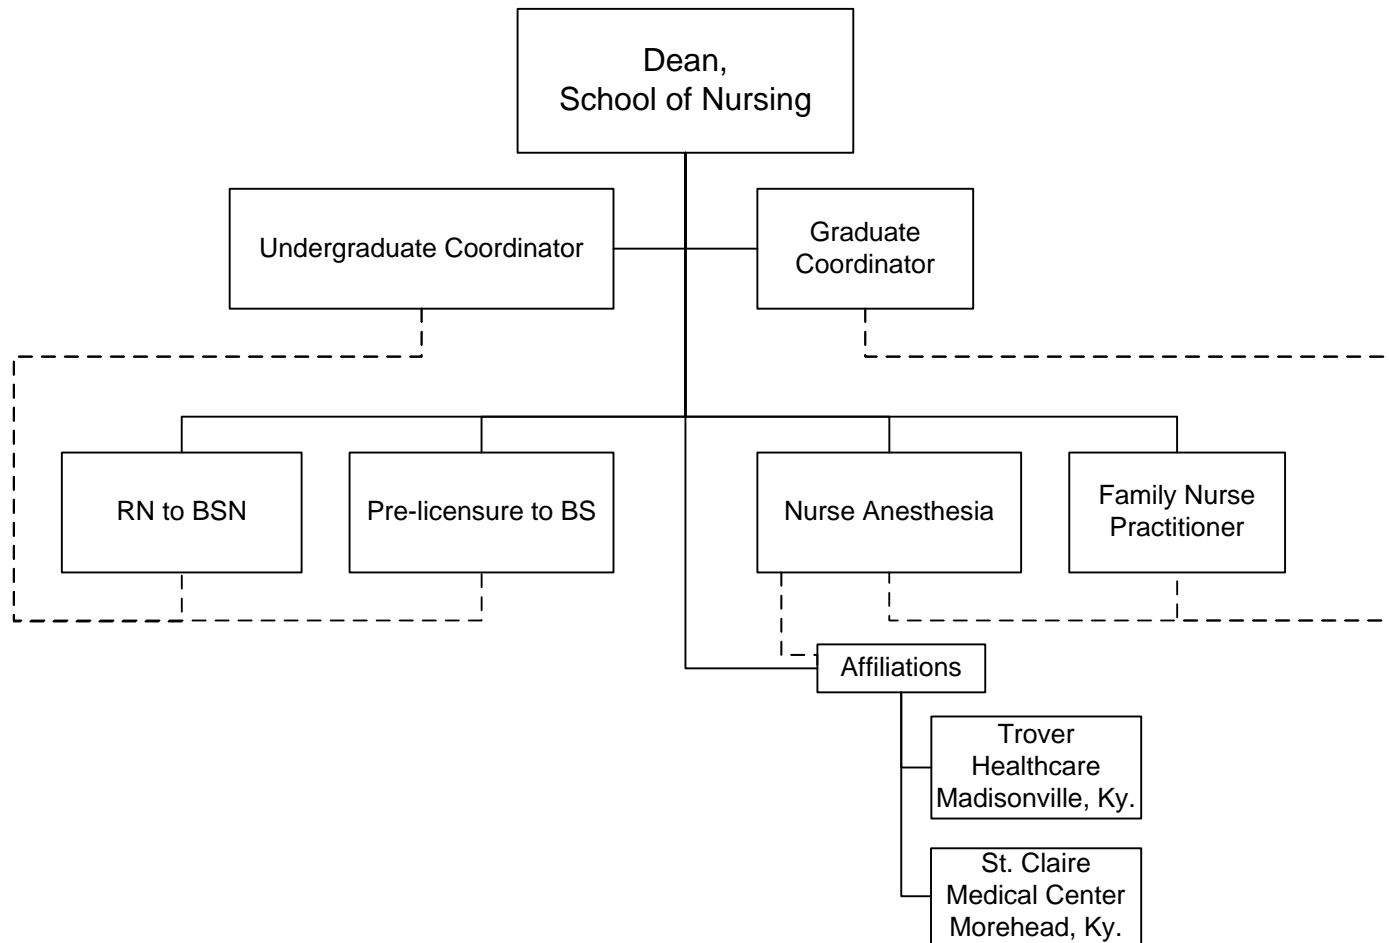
Dean,
School of Nursing

Undergraduate Coordinator

Graduate Coordinator

RN to BSN

Pre-licensure to BS

Nurse Anesthesia

Family Nurse Practitioner

Affiliations

Trover Healthcare Madisonville, Ky.

St. Claire Medical Center Morehead, Ky.